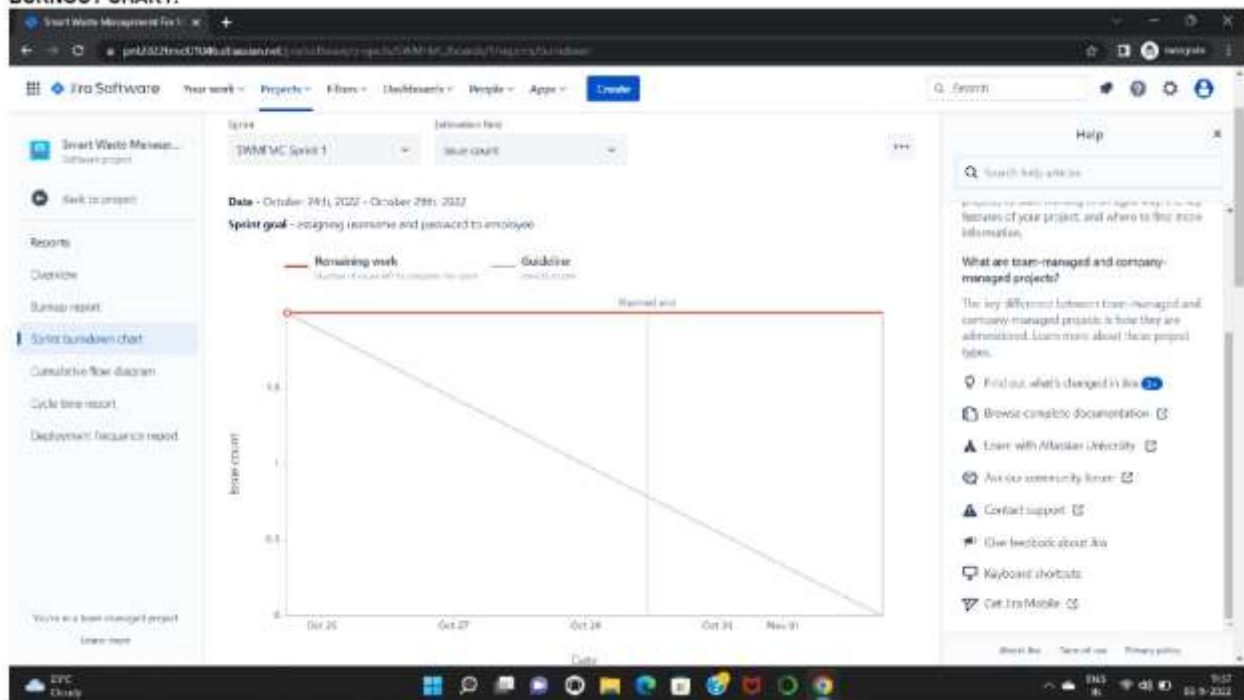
BURNOUT CHART:

Smart Waste Management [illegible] ×

Jira Software Your work Projects Filters Dashboards People Apps Create

Search

Smart Waste Manage...
Software project

Back to project

Reports

Overview

Burnup report

Sprint burndown chart

Cumulative flow diagram

Cycle time report

Deployment frequency report

You're in a team-managed project
Learn more

Sprint
SWMFMC Sprint 1

Estimation field
Issue count

Date - October 24th, 2022 - October 29th, 2022
Sprint goal - assigning username and password to employee

Remaining work
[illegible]

Guideline
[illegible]

Planned end

Issue count

1.5

1

0.5

0

Oct 26 Oct 27 Oct 28 Oct 31 Nov 01

Date

Help

Search help articles

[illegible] features of your project, and where to find more information.

What are team-managed and company-managed projects?

The key difference between team-managed and company-managed projects is how they are administered. Learn more about these project types.

Find out what's changed in Jira

Browse complete documentation

Learn with Atlassian University

Ask our community forum

Contact support

Give feedback about Jira

Keyboard shortcuts

Get Jira Mobile

About Jira Terms of use Privacy policy

29°C Cloudy

ENG IN 9:57 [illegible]